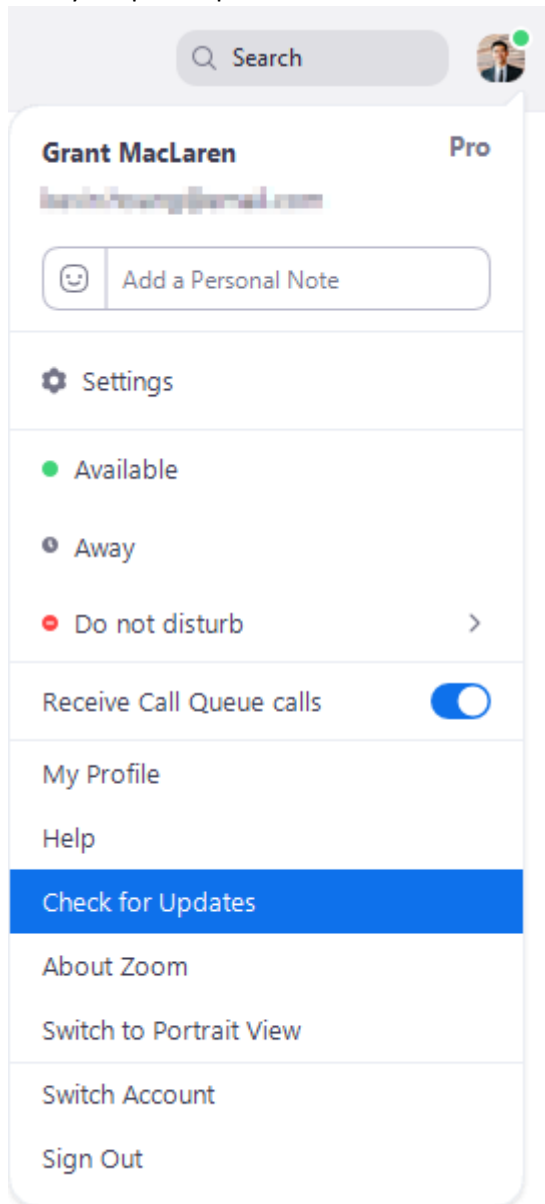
Search

Grant MacLaren

Pro

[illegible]

Add a Personal Note

Settings

Available

Away

Do not disturb

Receive Call Queue calls

My Profile

Help

Check for Updates

About Zoom

Switch to Portrait View

Switch Account

Sign Out